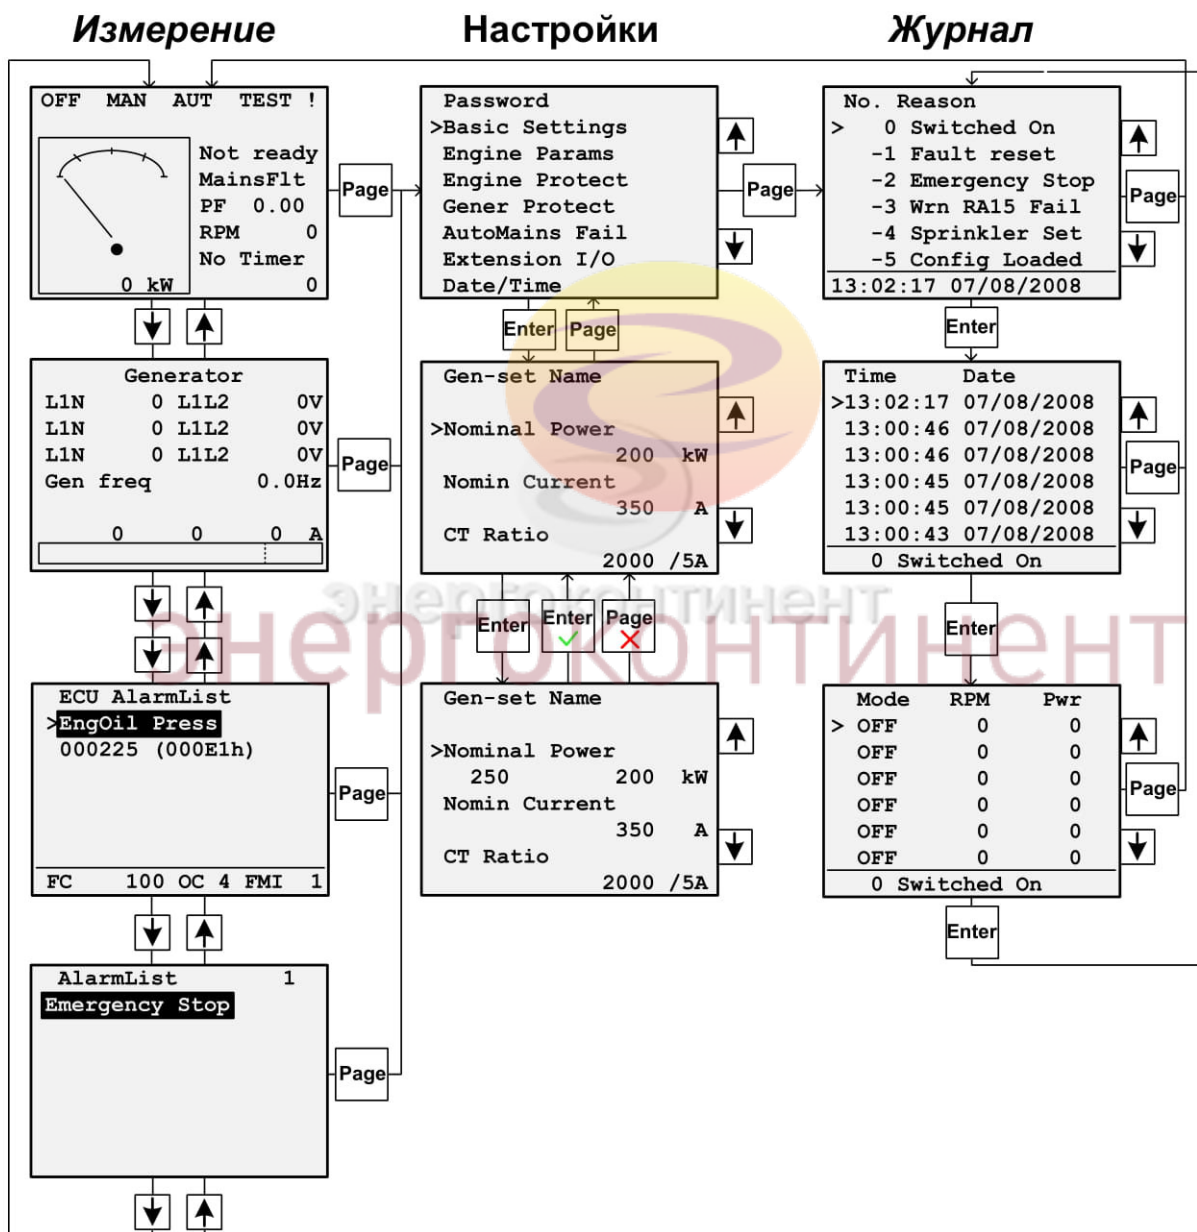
Измерение

Настройки

Журнал

OFF MAN AUT TEST !

Not ready
MainsFlt
PF 0.00
RPM 0
No Timer
0 kW 0

Page

Password
>Basic Settings
Engine Params
Engine Protect
Gener Protect
AutoMains Fail
Extension I/O
Date/Time

Page

No. Reason
> 0 Switched On
-1 Fault reset
-2 Emergency Stop
-3 Wrn RA15 Fail
-4 Sprinkler Set
-5 Config Loaded
13:02:17 07/08/2008

Page

Enter Page

Enter

Generator
L1N 0 L1L2 0V
L1N 0 L1L2 0V
L1N 0 L1L2 0V
Gen freq 0.0Hz
0 0 0 A

Page

Gen-set Name

>Nominal Power
200 kW
Nomin Current
350 A
CT Ratio
2000 /5A

Time Date
>13:02:17 07/08/2008
13:00:46 07/08/2008
13:00:46 07/08/2008
13:00:45 07/08/2008
13:00:45 07/08/2008
13:00:43 07/08/2008
0 Switched On

Page

энергоконтинент

Enter Enter Page

Enter

ECU AlarmList
>EngOil Press
000225 (000E1h)

FC 100 OC 4 FMI 1

Page

Gen-set Name

>Nominal Power
250 200 kW
Nomin Current
350 A
CT Ratio
2000 /5A

Mode RPM Pwr
> OFF 0 0
OFF 0 0
OFF 0 0
OFF 0 0
OFF 0 0
OFF 0 0
0 Switched On

Page

Enter

AlarmList 1
Emergency Stop

Page